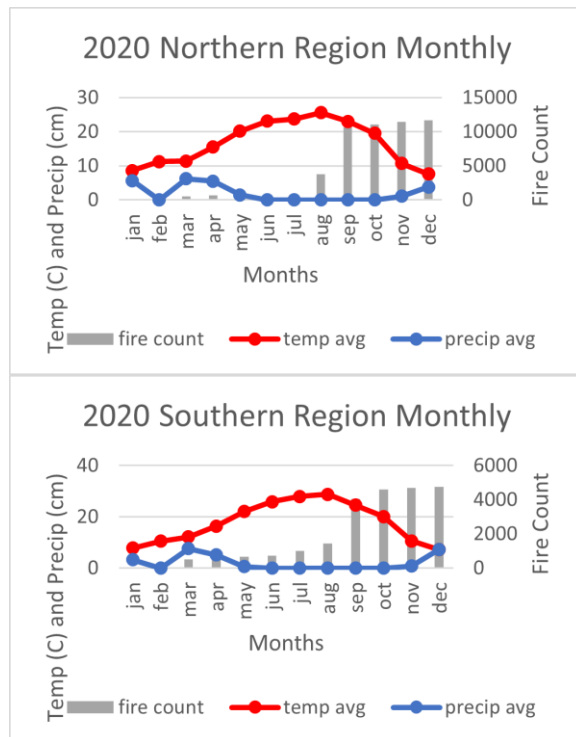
2020 Northern Region Monthly

Temp (C) and Precip (cm)

30
20
10
0

15000
10000
5000
0

Fire Count

jan feb mar apr may jun jul aug sep oct nov dec

Months

fire count temp avg precip avg

2020 Southern Region Monthly

Temp (C) and Precip (cm)

40
20
0

6000
4000
2000
0

Fire Count

jan feb mar apr may jun jul aug sep oct nov dec

Months

fire count temp avg precip avg